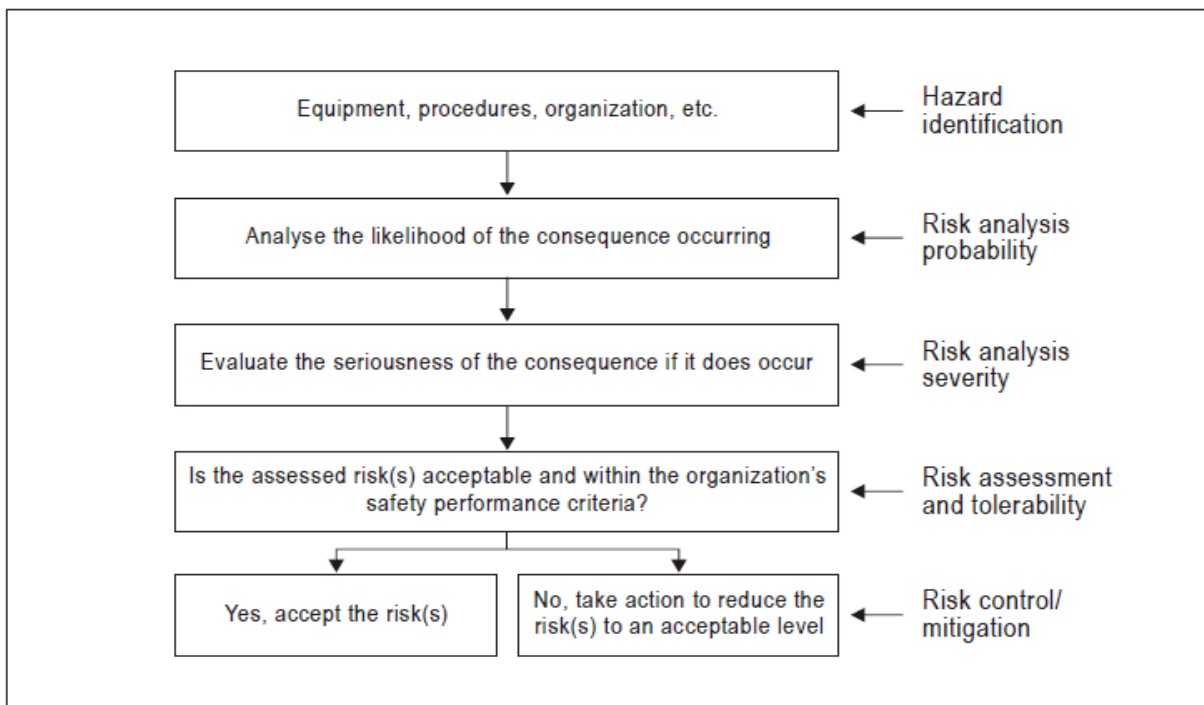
Equipment, procedures, organization, etc.

Hazard identification

Analyse the likelihood of the consequence occurring

Risk analysis probability

Evaluate the seriousness of the consequence if it does occur

Risk analysis severity

Is the assessed risk(s) acceptable and within the organization's safety performance criteria?

Risk assessment and tolerability

Yes, accept the risk(s)

No, take action to reduce the risk(s) to an acceptable level

Risk control/ mitigation